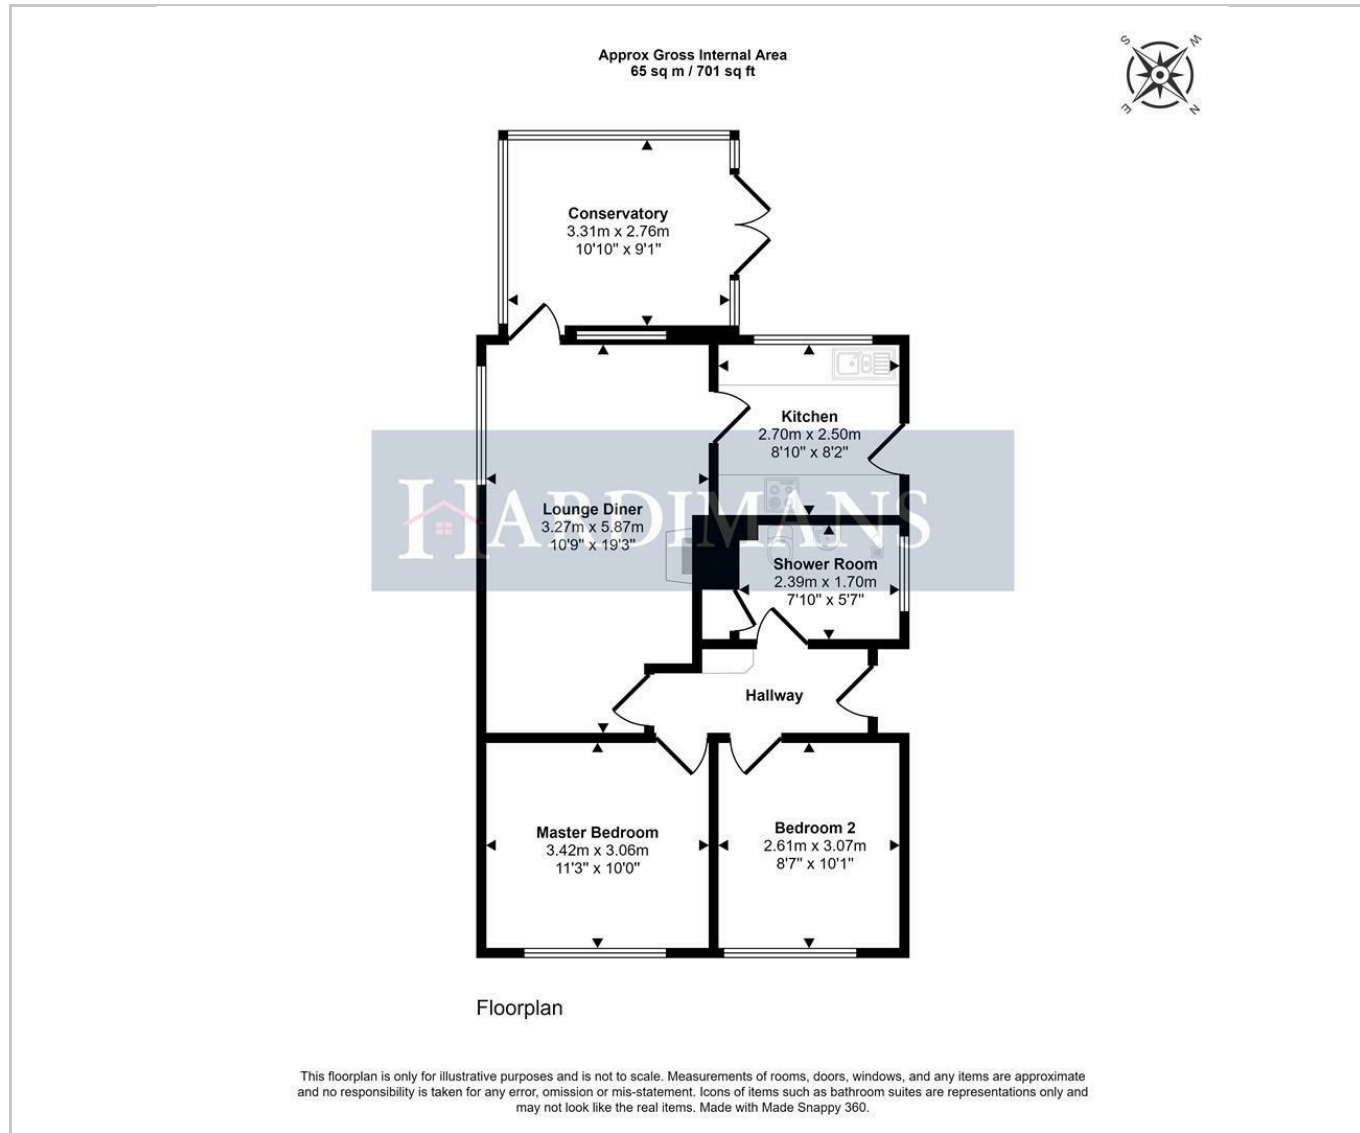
Approx Gross Internal Area
65 sq m / 701 sq ft

S W E N

Conservatory
3.31m x 2.76m
10'10" x 9'1"

Kitchen
2.70m x 2.50m
8'10" x 8'2"

Lounge Diner
3.27m x 5.87m
10'9" x 19'3"

HARDIMANS

Shower Room
2.39m x 1.70m
7'10" x 5'7"

Hallway

Master Bedroom
3.42m x 3.06m
11'3" x 10'0"

Bedroom 2
2.61m x 3.07m
8'7" x 10'1"

Floorplan

This floorplan is only for illustrative purposes and is not to scale. Measurements of rooms, doors, windows, and any items are approximate and no responsibility is taken for any error, omission or mis-statement. Icons of items such as bathroom suites are representations only and may not look like the real items. Made with Made Snappy 360.